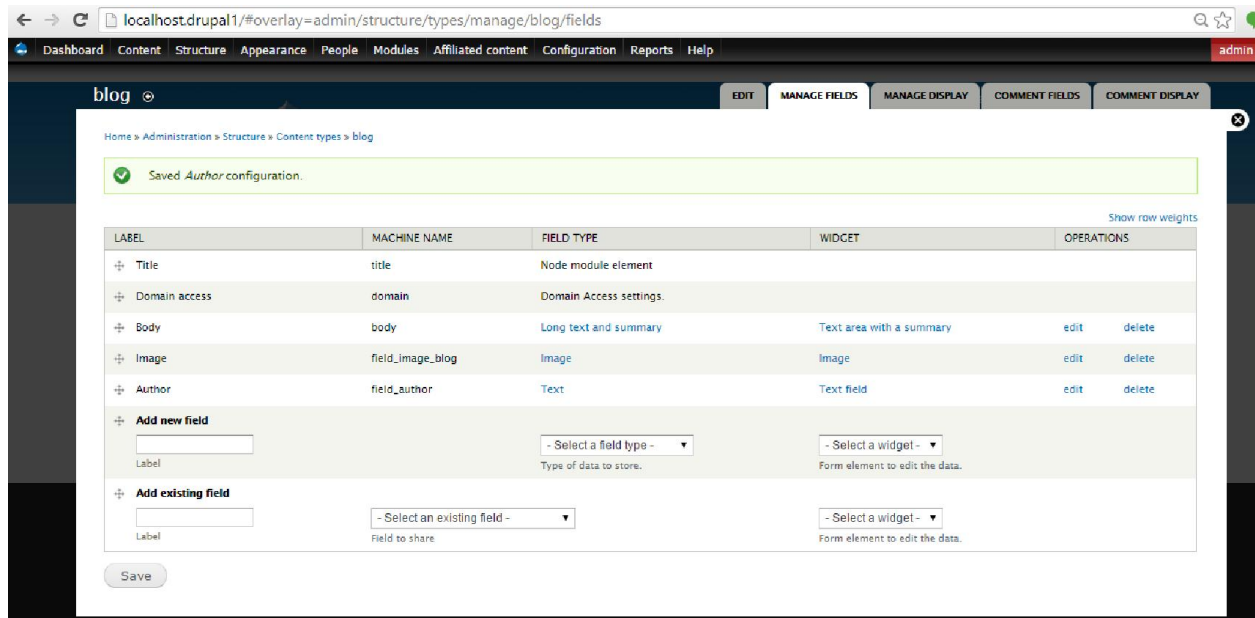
localhost.drupal1/#overlay=admin/structure/types/manage/blog/fields

Dashboard Content Structure Appearance People Modules Affiliated content Configuration Reports Help admin

blog

EDIT MANAGE FIELDS MANAGE DISPLAY COMMENT FIELDS COMMENT DISPLAY

Home » Administration » Structure » Content types » blog

Saved *Author* configuration.

Show row weights

| LABEL | MACHINE NAME | FIELD TYPE | WIDGET | OPERATIONS | |
|---|---|---|---|---|---|
| Title | title | Node module element | | | |
| Domain access | domain | Domain Access settings. | | | |
| Body | body | Long text and summary | Text area with a summary | edit | delete |
| Image | field_image_blog | Image | Image | edit | delete |
| Author | field_author | Text | Text field | edit | delete |
| Add new field Label | | - Select a field type - Type of data to store. | - Select a widget - Form element to edit the data. | | |
| Add existing field Label | - Select an existing field - Field to share | | - Select a widget - Form element to edit the data. | | |

Save